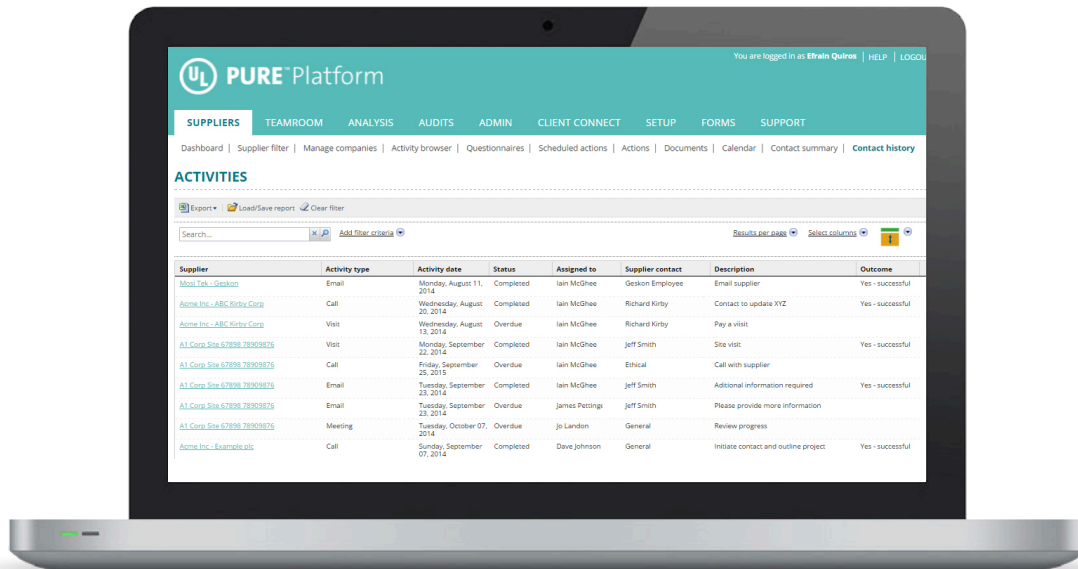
UL PURE™ Platform

You are logged in as Efrain Quiros | HELP | LOGOU

SUPPLIERS TEAMROOM ANALYSIS AUDITS ADMIN CLIENT CONNECT SETUP FORMS SUPPORT

Dashboard | Supplier filter | Manage companies | Activity browser | Questionnaires | Scheduled actions | Actions | Documents | Calendar | Contact summary | Contact history

ACTIVITIES

Export ▾ | Load/Save report | Clear filter

Search... Add filter criteria Results per page Select columns

| Supplier | Activity type | Activity date | Status | Assigned to | Supplier contact | Description | Outcome |
|---|---|---|---|---|---|---|---|
| Mosi Tek - Geskon | Email | Monday, August 11, 2014 | Completed | Iain McGhee | Geskon Employee | Email supplier | Yes - successful |
| Acme Inc - ABC Kirby Corp | Call | Wednesday, August 20, 2014 | Completed | Iain McGhee | Richard Kirby | Contact to update XYZ | Yes - successful |
| Acme Inc - ABC Kirby Corp | Visit | Wednesday, August 13, 2014 | Overdue | Iain McGhee | Richard Kirby | Pay a visit | |
| A1 Corp Site 67898 78909876 | Visit | Monday, September 22, 2014 | Completed | Iain McGhee | Jeff Smith | Site visit | Yes - successful |
| A1 Corp Site 67898 78909876 | Call | Friday, September 25, 2015 | Overdue | Iain McGhee | Ethical | Call with supplier | |
| A1 Corp Site 67898 78909876 | Email | Tuesday, September 23, 2014 | Completed | Iain McGhee | Jeff Smith | Aditional information required | Yes - successful |
| A1 Corp Site 67898 78909876 | Email | Tuesday, September 23, 2014 | Overdue | James Pettings | Jeff Smith | Please provide more information | |
| A1 Corp Site 67898 78909876 | Meeting | Tuesday, October 07, 2014 | Overdue | Jo Landon | General | Review progress | |
| Acme Inc - Example plc | Call | Sunday, September 07, 2014 | Completed | Dave Johnson | General | Initiate contact and outline project | Yes - successful |